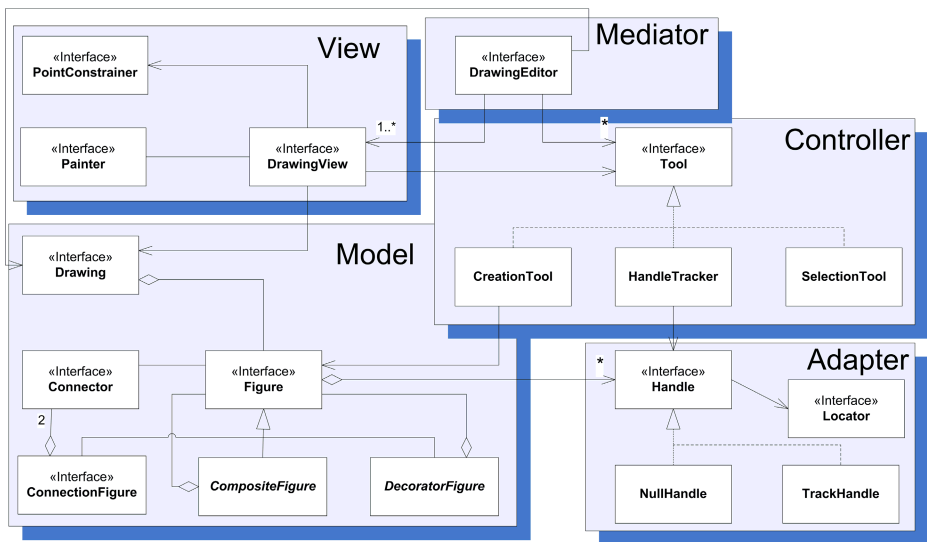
View

«Interface»
PointConstrainer

«Interface»
Painter

«Interface»
DrawingView

Mediator

«Interface»
DrawingEditor

1..*

*

Controller

«Interface»
Tool

Model

«Interface»
Drawing

CreationTool

HandleTracker

SelectionTool

«Interface»
Connector

«Interface»
Figure

2

«Interface»
ConnectionFigure

CompositeFigure

DecoratorFigure

Adapter

*

«Interface»
Handle

«Interface»
Locator

NullHandle

TrackHandle